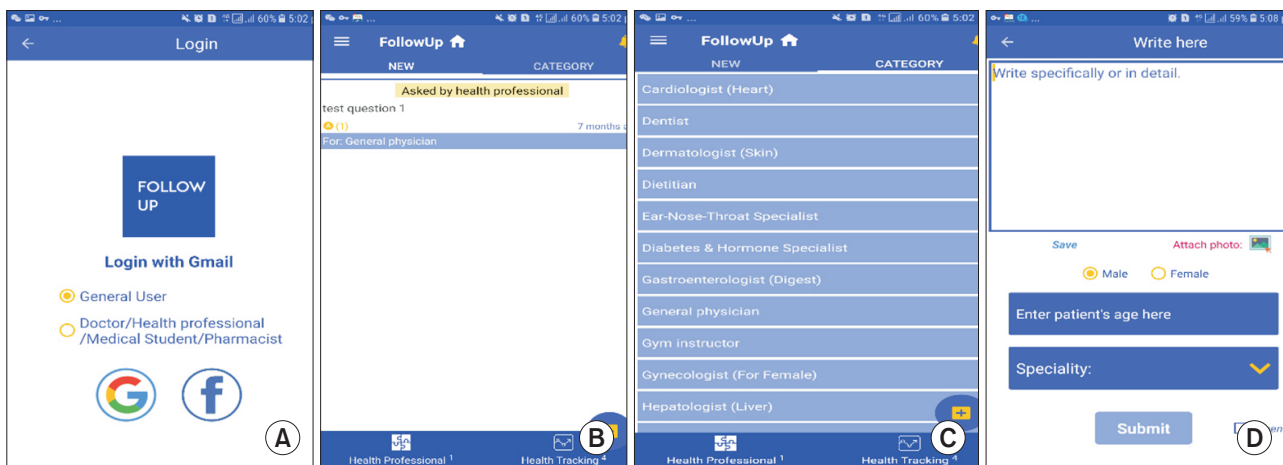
60% 5:02

Login

FOLLOW UP

Login with Gmail

General User

Doctor/Health professional /Medical Student/Pharmacist

A

60% 5:02

FollowUp

NEW

CATEGORY

Asked by health professional

test question 1

(1)

7 months a

For: General physician

Health Professional 1

Health Tracking 4

B

60% 5:02

FollowUp

NEW

CATEGORY

Cardiologist (Heart)

Dentist

Dermatologist (Skin)

Dietitian

Ear-Nose-Throat Specialist

Diabetes & Hormone Specialist

Gastroenterologist (Digest)

General physician

Gym instructor

Gynecologist (For Female)

Hepatologist (Liver)

Health Professional 1

Health Tracking 4

C

59% 5:08

Write here

Write specifically or in detail.

Save

Attach photo:

Male

Female

Enter patient's age here

Speciality:

Submit

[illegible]

D